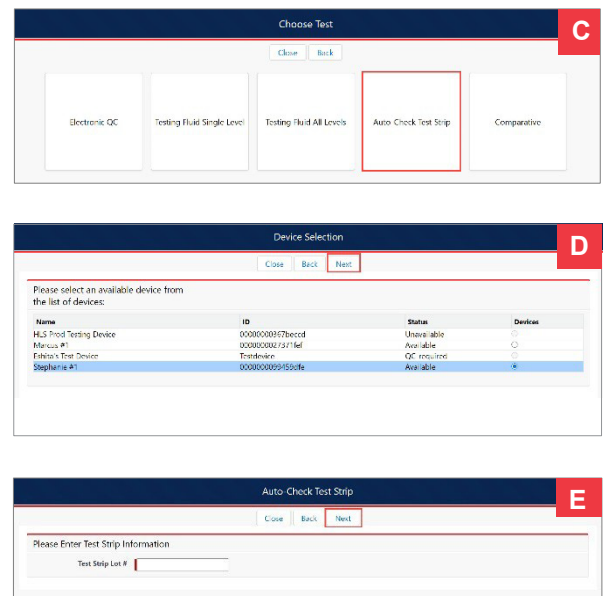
Choose Test

C

Close Back

Electronic QC

Testing Fluid Single Level

Testing Fluid All Levels

Auto-Check Test Strip

Comparative

Device Selection

D

Close Back Next

Please select an available device from the list of devices:

| Name | ID | Status | Devices |
|---|---|---|---|
| HLS Prod Testing Device | 00000000367becc0 | Unavailable | ○ |
| Marcus #1 | 000000002737 1fef | Available | ○ |
| Eshita's Test Device | Testdevice | QC required | ○ |
| Stephanie #1 | 0000000099459dfe | Available | ◉ |

Auto-Check Test Strip

E

Close Back Next

Please Enter Test Strip Information

Test Strip Lot #